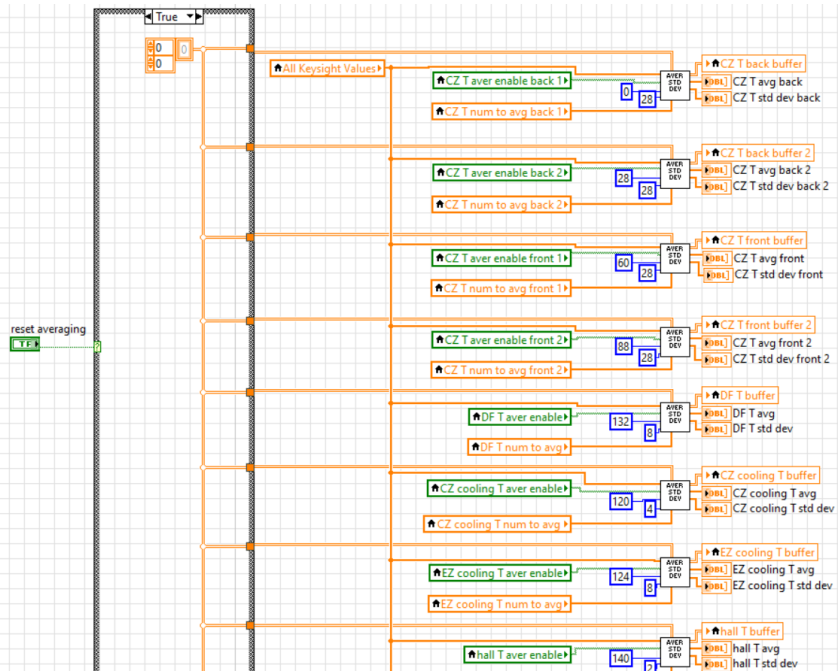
True

0
0
0

All Keysight Values

CZ T aver enable back 1
0
28
AVER STD DEV
CZ T back buffer
CZ T avg back
CZ T std dev back
CZ T num to avg back 1

CZ T aver enable back 2
28
28
AVER STD DEV
CZ T back buffer 2
CZ T avg back 2
CZ T std dev back 2
CZ T num to avg back 2

CZ T aver enable front 1
60
28
AVER STD DEV
CZ T front buffer
CZ T avg front
CZ T std dev front
CZ T num to avg front 1

reset averaging
TF

CZ T aver enable front 2
88
28
AVER STD DEV
CZ T front buffer 2
CZ T avg front 2
CZ T std dev front 2
CZ T num to avg front 2

DF T aver enable
132
8
AVER STD DEV
DF T buffer
DF T avg
DF T std dev
DF T num to avg

CZ cooling T aver enable
120
4
AVER STD DEV
CZ cooling T buffer
CZ cooling T avg
CZ cooling T std dev
CZ cooling T num to avg

EZ cooling T aver enable
124
8
AVER STD DEV
EZ cooling T buffer
EZ cooling T avg
EZ cooling T std dev
EZ cooling T num to avg

hall T aver enable
140
AVER STD DEV
hall T buffer
hall T avg
hall T std dev